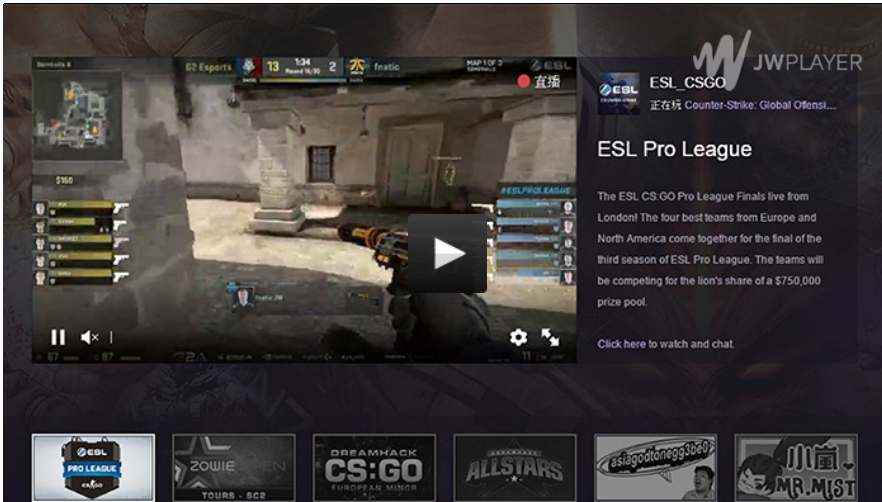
G2 Esports 13 1:34 2 fnatic

MAP 1 OF 3

ESL

直播

JWPLAYER

ESL_CSGO

正在玩 Counter-Strike: Global Offensi...

ESL Pro League

The ESL CS:GO Pro League Finals live from London! The four best teams from Europe and North America come together for the final of the third season of ESL Pro League. The teams will be competing for the lion's share of a $750,000 prize pool.

Click here to watch and chat.

#ESLPROLEAGUE

$150

ESL PRO LEAGUE CS:GO

ZOWIE OPEN TOURS - SC2

DREAMHACK CS:GO EUROPEAN MINOR

ALLSTARS

asiagodtonegg3be0

小嵐 MR.MIST